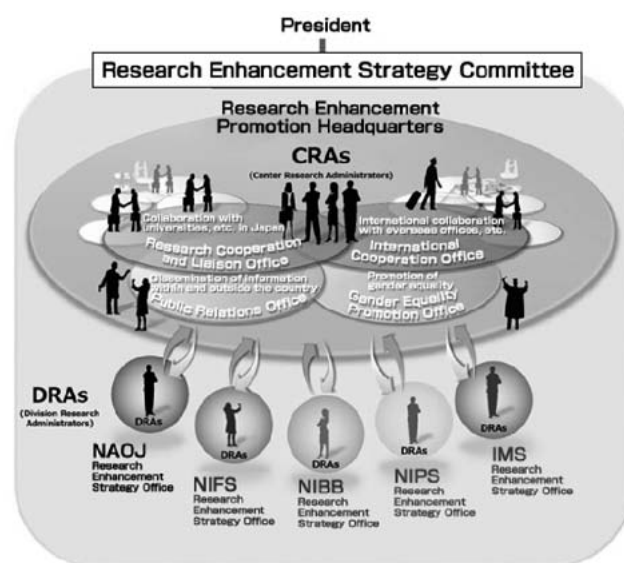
President

Research Enhancement Strategy Committee

Research Enhancement Promotion Headquarters

CRAs
(Center Research Administrators)

Collaboration with universities, etc. in Japan

Research Cooperation and Liaison Office

International collaboration with overseas offices, etc.

International Cooperation Office

Dissemination of information within and outside the country

Public Relations Office

Promotion of gender equality

Gender Equality Promotion Office

DRAs
(Division Research Administrators)

DRAs

DRAs

DRAs

DRAs

DRAs

NAOJ
Research Enhancement Strategy Office

NIFS
Research Enhancement Strategy Office

NIBB
Research Enhancement Strategy Office

NIPS
Research Enhancement Strategy Office

IMS
Research Enhancement Strategy Office